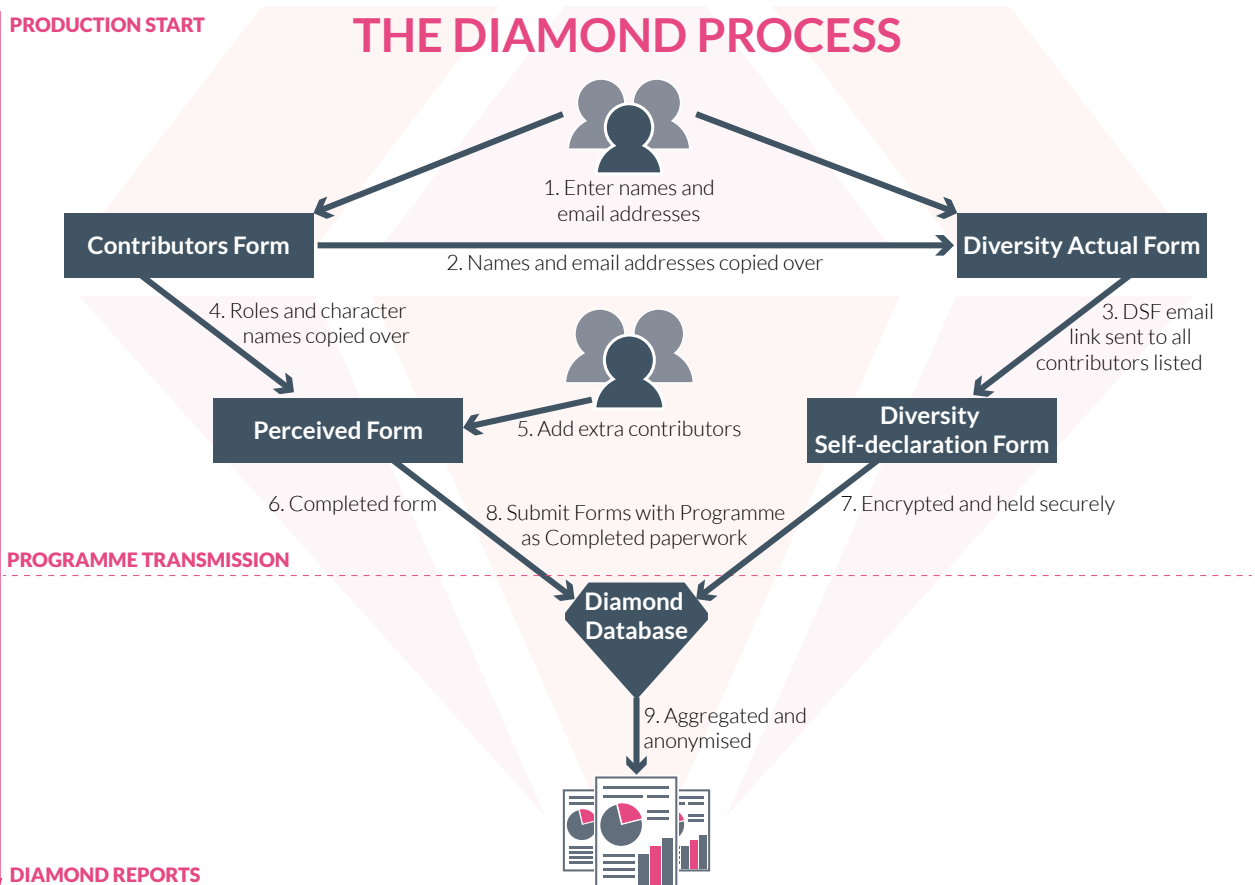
PRODUCTION START

THE DIAMOND PROCESS

1. Enter names and email addresses

Contributors Form

2. Names and email addresses copied over

Diversity Actual Form

4. Roles and character names copied over

3. DSF email link sent to all contributors listed

Perceived Form

5. Add extra contributors

Diversity Self-declaration Form

6. Completed form

8. Submit Forms with Programme as Completed paperwork

7. Encrypted and held securely

PROGRAMME TRANSMISSION

Diamond Database

9. Aggregated and anonymised

DIAMOND REPORTS